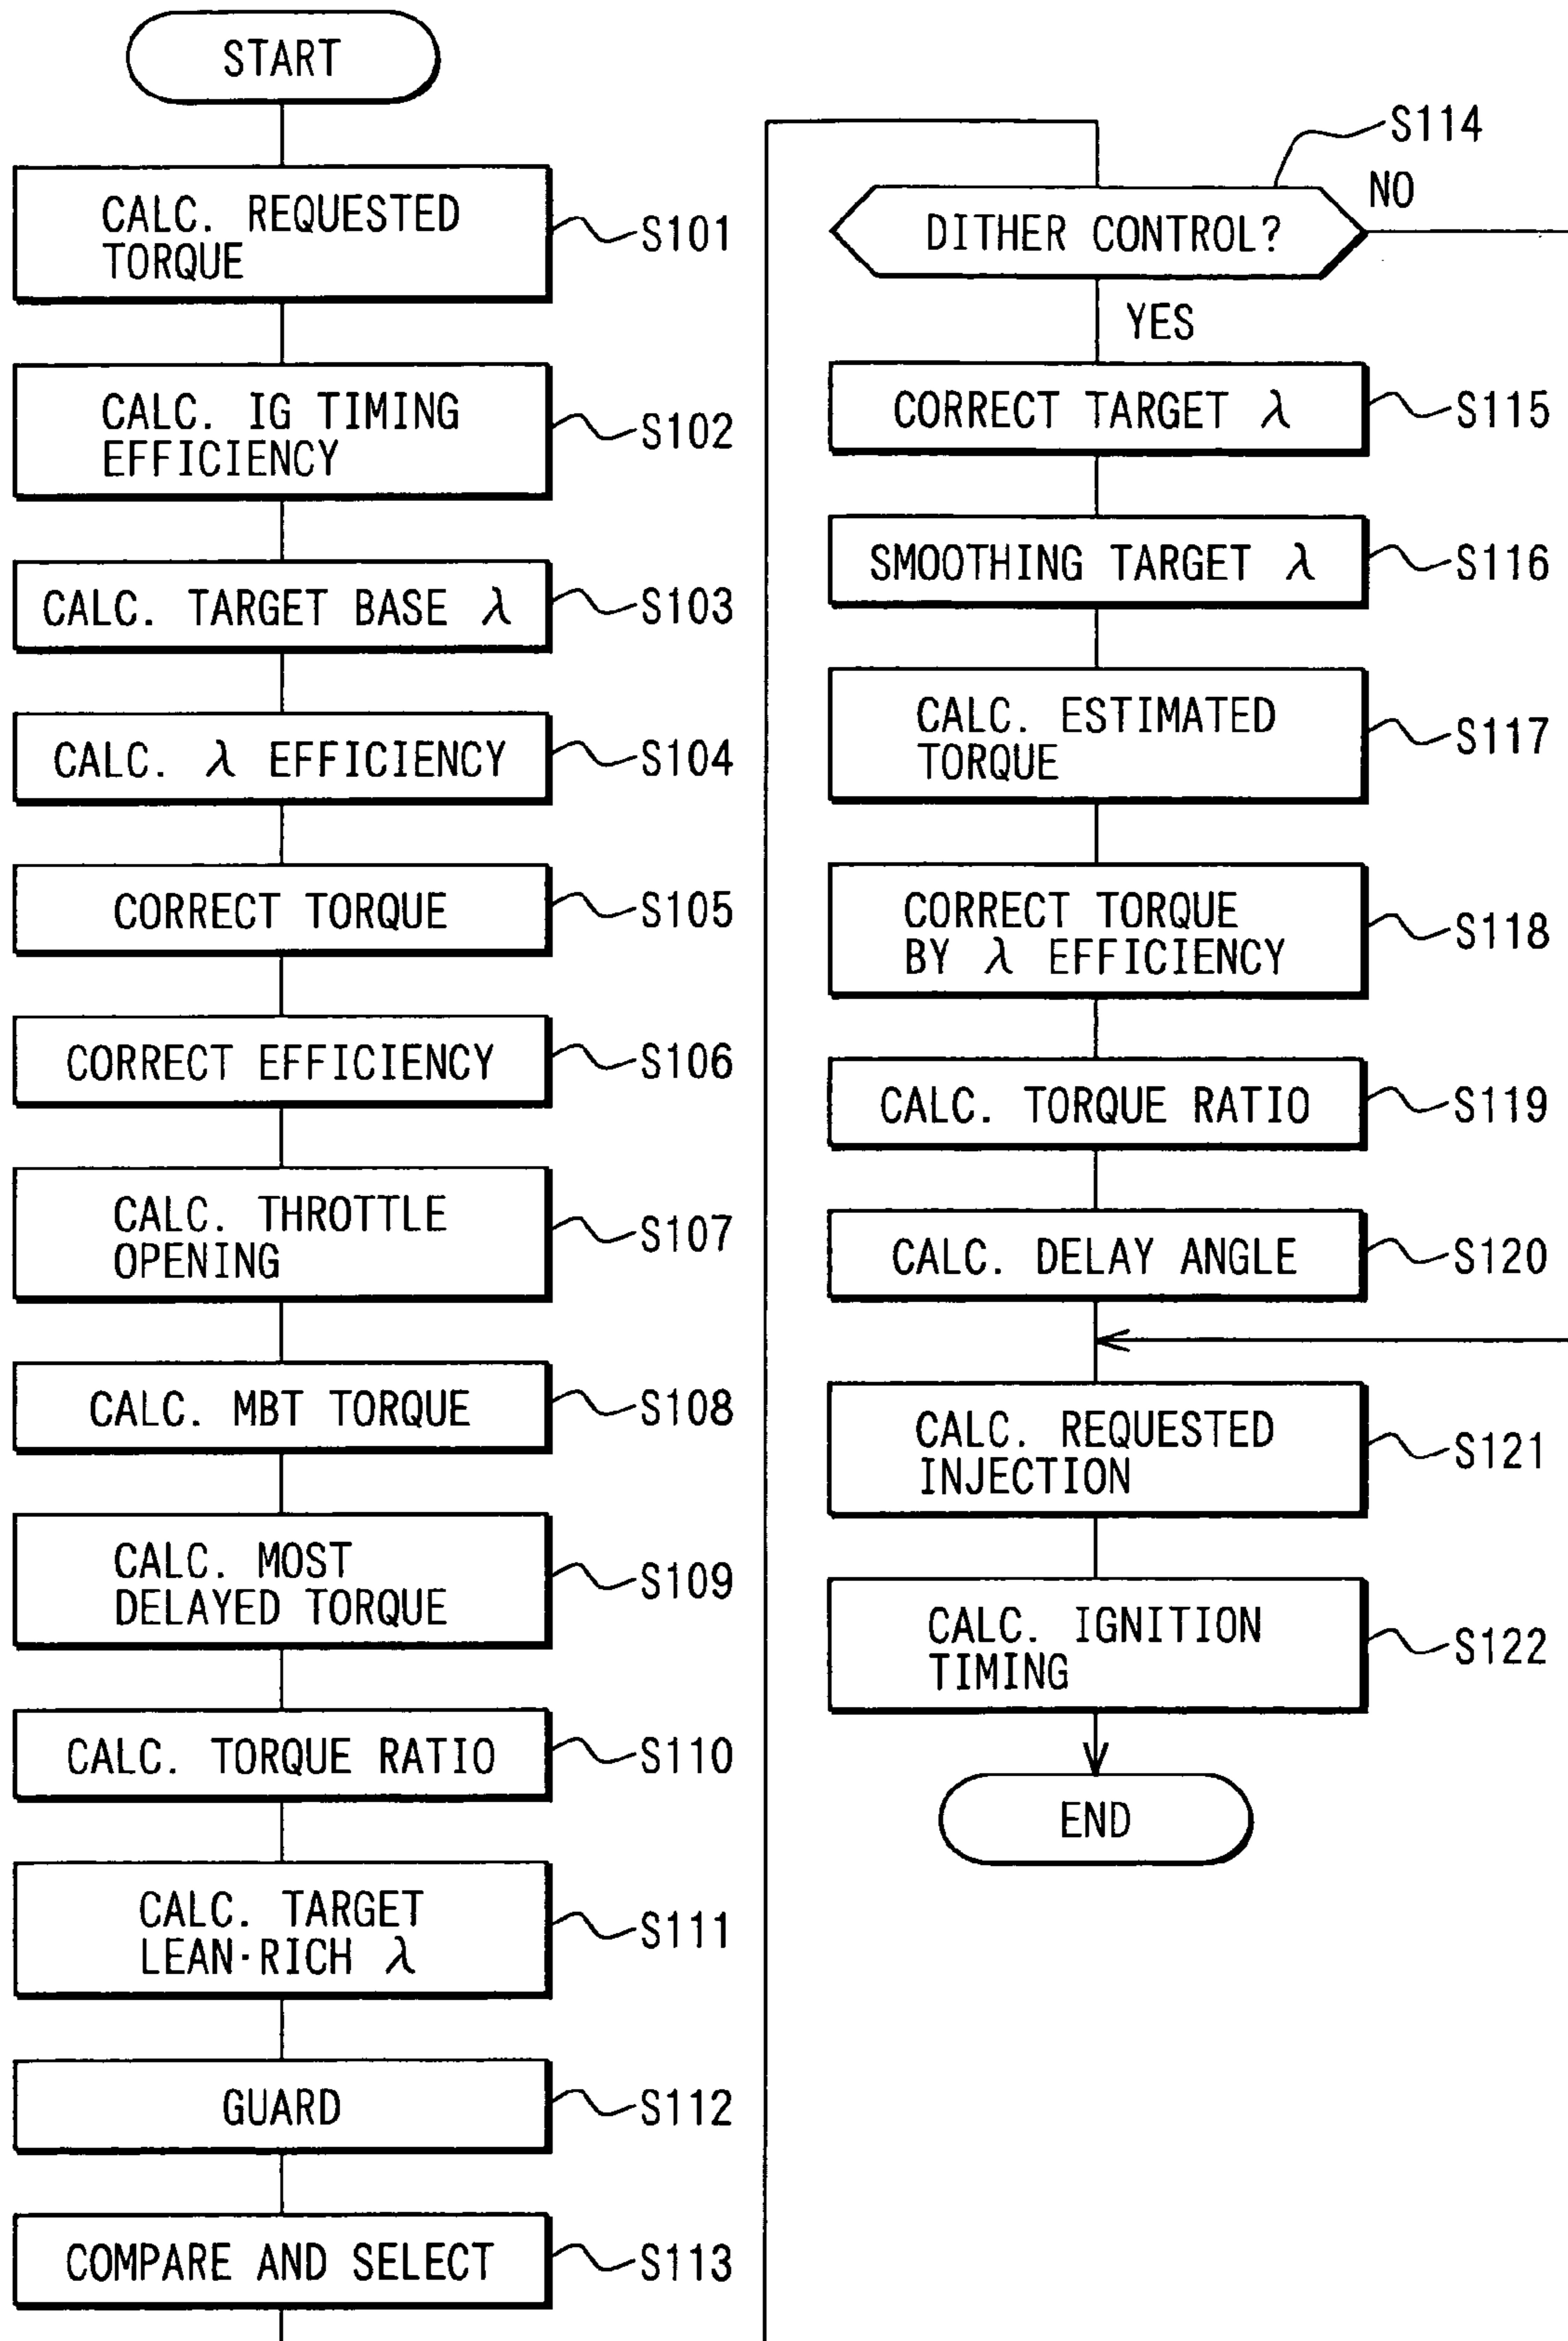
START

CALC. REQUESTED TORQUE
S101

CALC. IG TIMING EFFICIENCY
S102

CALC. TARGET BASE $\lambda$
S103

CALC. $\lambda$ EFFICIENCY
S104

CORRECT TORQUE
S105

CORRECT EFFICIENCY
S106

CALC. THROTTLE OPENING
S107

CALC. MBT TORQUE
S108

CALC. MOST DELAYED TORQUE
S109

CALC. TORQUE RATIO
S110

CALC. TARGET LEAN·RICH $\lambda$
S111

GUARD
S112

COMPARE AND SELECT
S113

S114
DITHER CONTROL?
NO
YES

CORRECT TARGET $\lambda$
S115

SMOOTHING TARGET $\lambda$
S116

CALC. ESTIMATED TORQUE
S117

CORRECT TORQUE BY $\lambda$ EFFICIENCY
S118

CALC. TORQUE RATIO
S119

CALC. DELAY ANGLE
S120

CALC. REQUESTED INJECTION
S121

CALC. IGNITION TIMING
S122

END